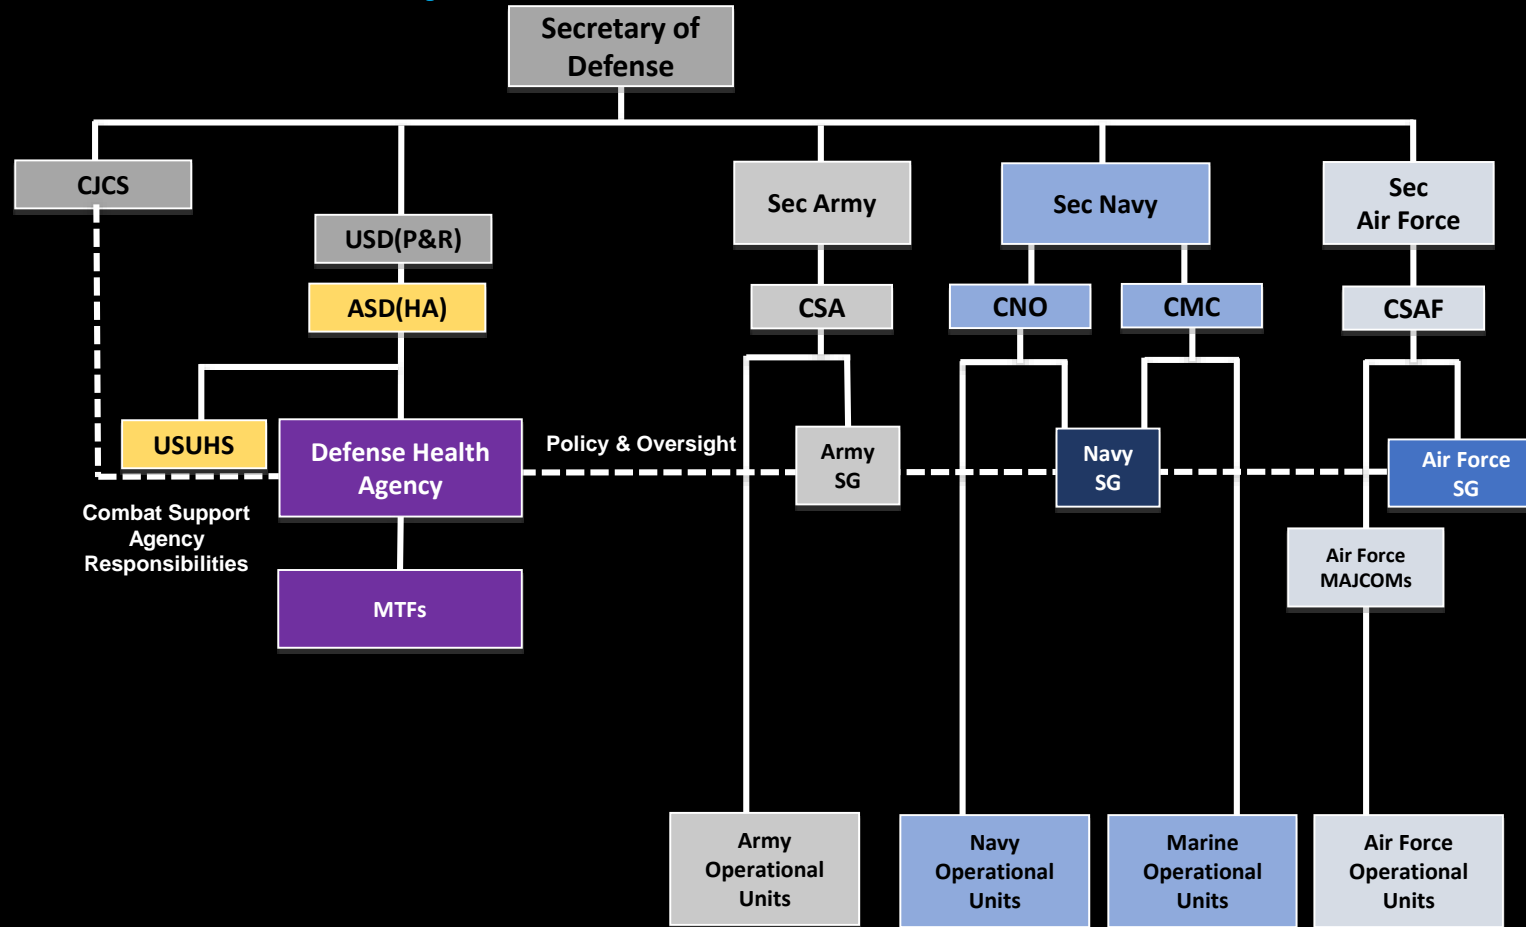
Secretary of Defense

CJCS

USD(P&R)

ASD(HA)

Sec Army

Sec Navy

Sec Air Force

CSA

CNO

CMC

CSAF

USUHS

Defense Health Agency

Policy & Oversight

Army SG

Navy SG

Air Force SG

Combat Support Agency Responsibilities

Air Force MAJCOMs

MTFs

Army Operational Units

Navy Operational Units

Marine Operational Units

Air Force Operational Units